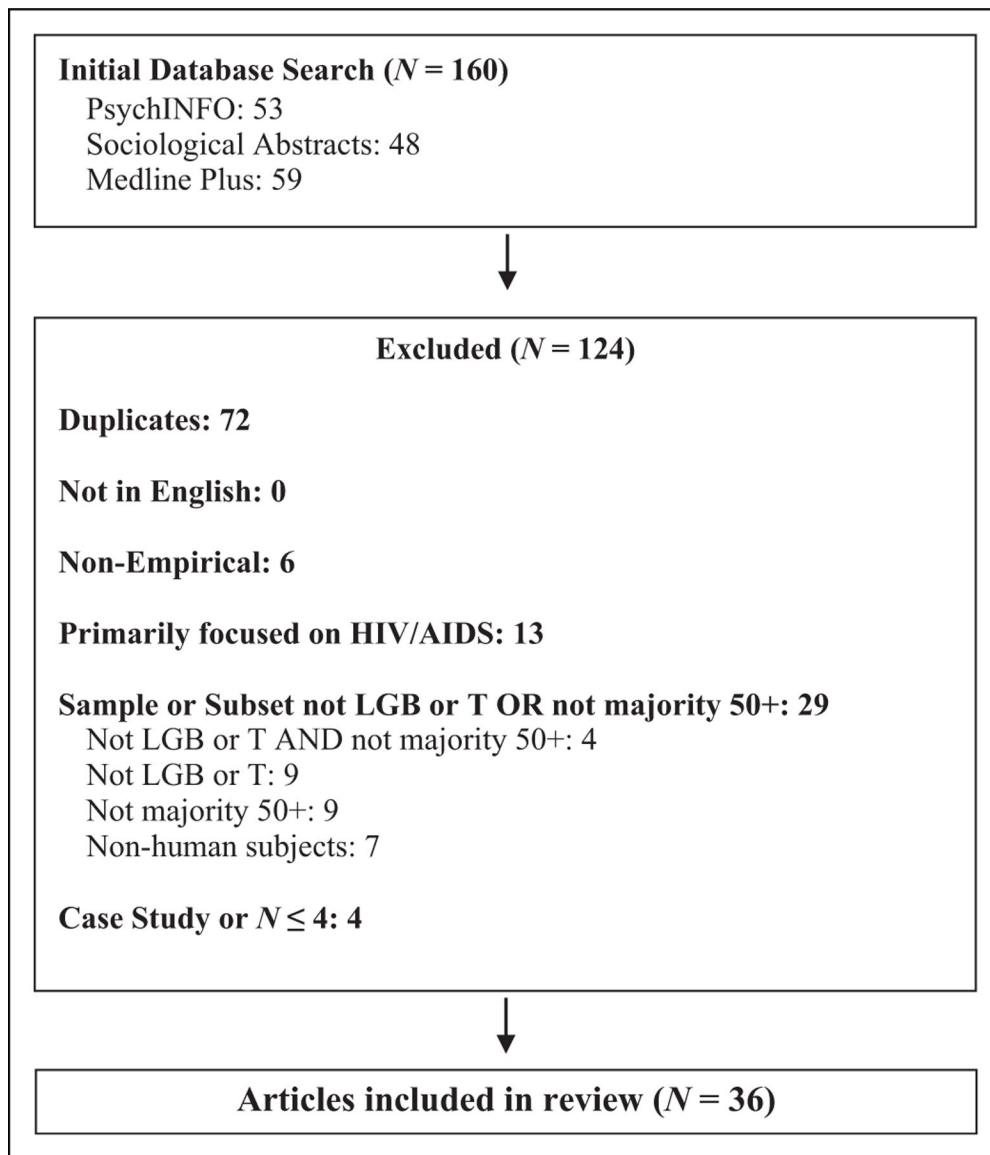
Initial Database Search ($N = 160$)
PsychINFO: 53
Sociological Abstracts: 48
Medline Plus: 59

Excluded ($N = 124$)

Duplicates: 72

Not in English: 0

Non-Empirical: 6

Primarily focused on HIV/AIDS: 13

Sample or Subset not LGB or T OR not majority 50+: 29
Not LGB or T AND not majority 50+: 4
Not LGB or T: 9
Not majority 50+: 9
Non-human subjects: 7

Case Study or $N \leq 4$: 4

Articles included in review ($N = 36$)